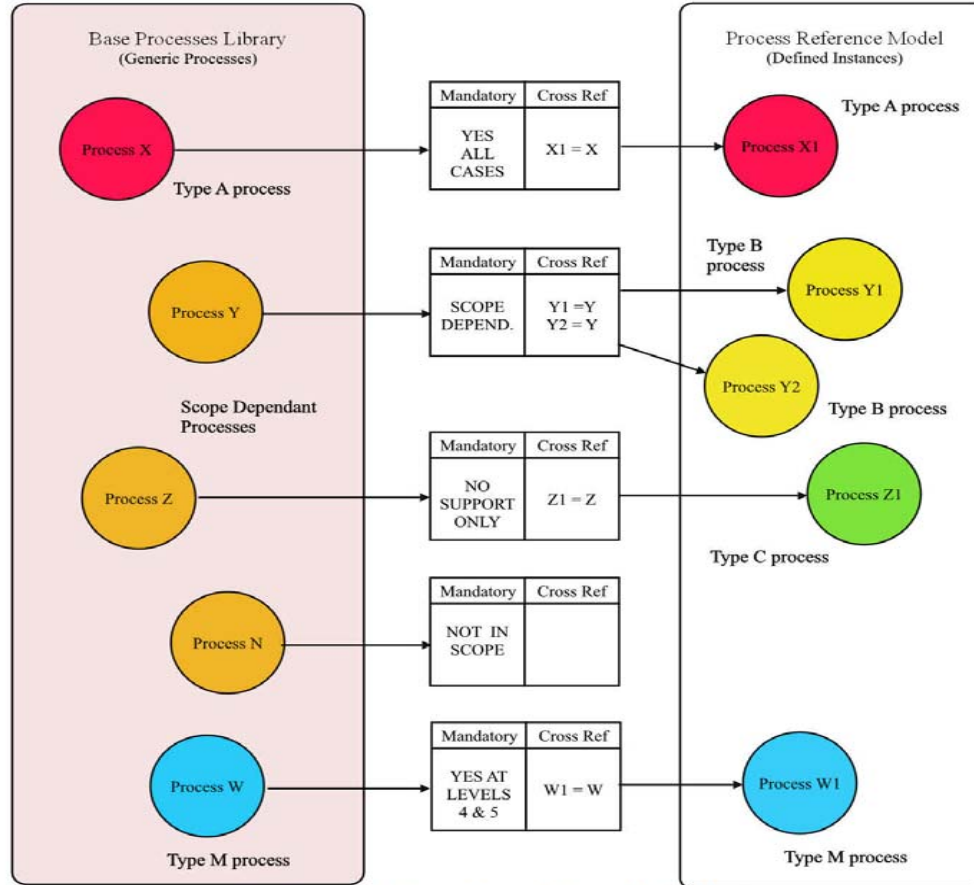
Base Processes Library
(Generic Processes)

Process Reference Model
(Defined Instances)

Process X

Type A process

| Mandatory | Cross Ref |
|---|---|
| YES ALL CASES | X1 = X |

Type A process

Process X1

Process Y

| Mandatory | Cross Ref |
|---|---|
| SCOPE DEPEND. | Y1 =Y Y2 = Y |

Type B process

Process Y1

Process Y2

Type B process

Scope Dependant Processes

Process Z

| Mandatory | Cross Ref |
|---|---|
| NO SUPPORT ONLY | Z1 = Z |

Process Z1

Type C process

Process N

| Mandatory | Cross Ref |
|---|---|
| NOT IN SCOPE | |

Process W

| Mandatory | Cross Ref |
|---|---|
| YES AT LEVELS 4 & 5 | W1 = W |

Process W1

Type M process

Type M process